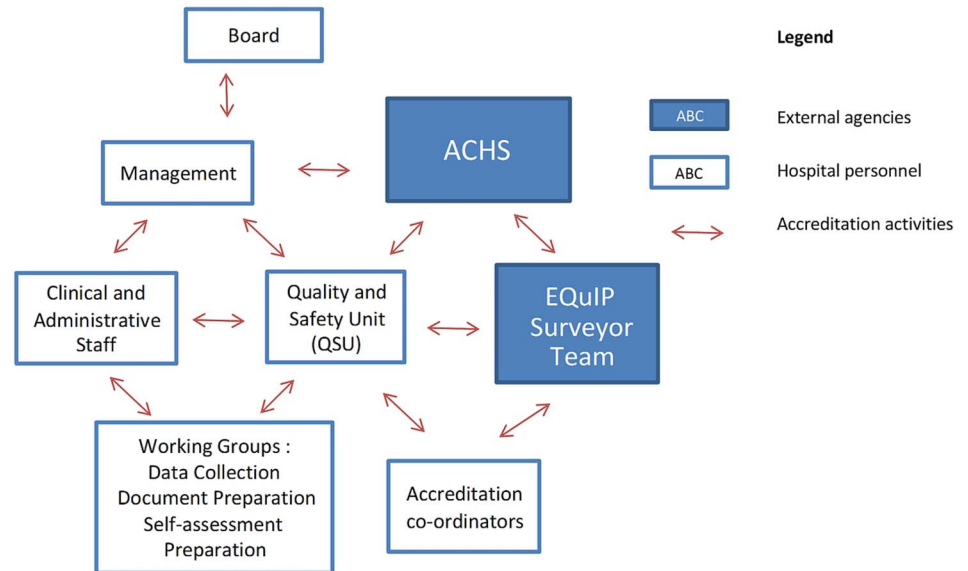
Board

Legend

ACHS

ABC External agencies

ABC Hospital personnel

Accreditation activities

Management

Clinical and Administrative Staff

Quality and Safety Unit (QSU)

EQuIP Surveyor Team

Working Groups : Data Collection Document Preparation Self-assessment Preparation

Accreditation co-ordinators